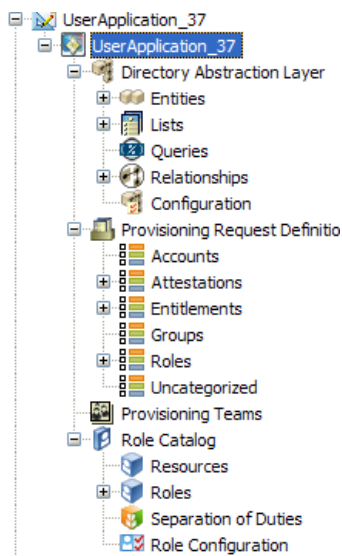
UserApplication_37
UserApplication_37
Directory Abstraction Layer
Entities
Lists
Queries
Relationships
Configuration
Provisioning Request Definitio
Accounts
Attestations
Entitlements
Groups
Roles
Uncategorized
Provisioning Teams
Role Catalog
Resources
Roles
Separation of Duties
Role Configuration